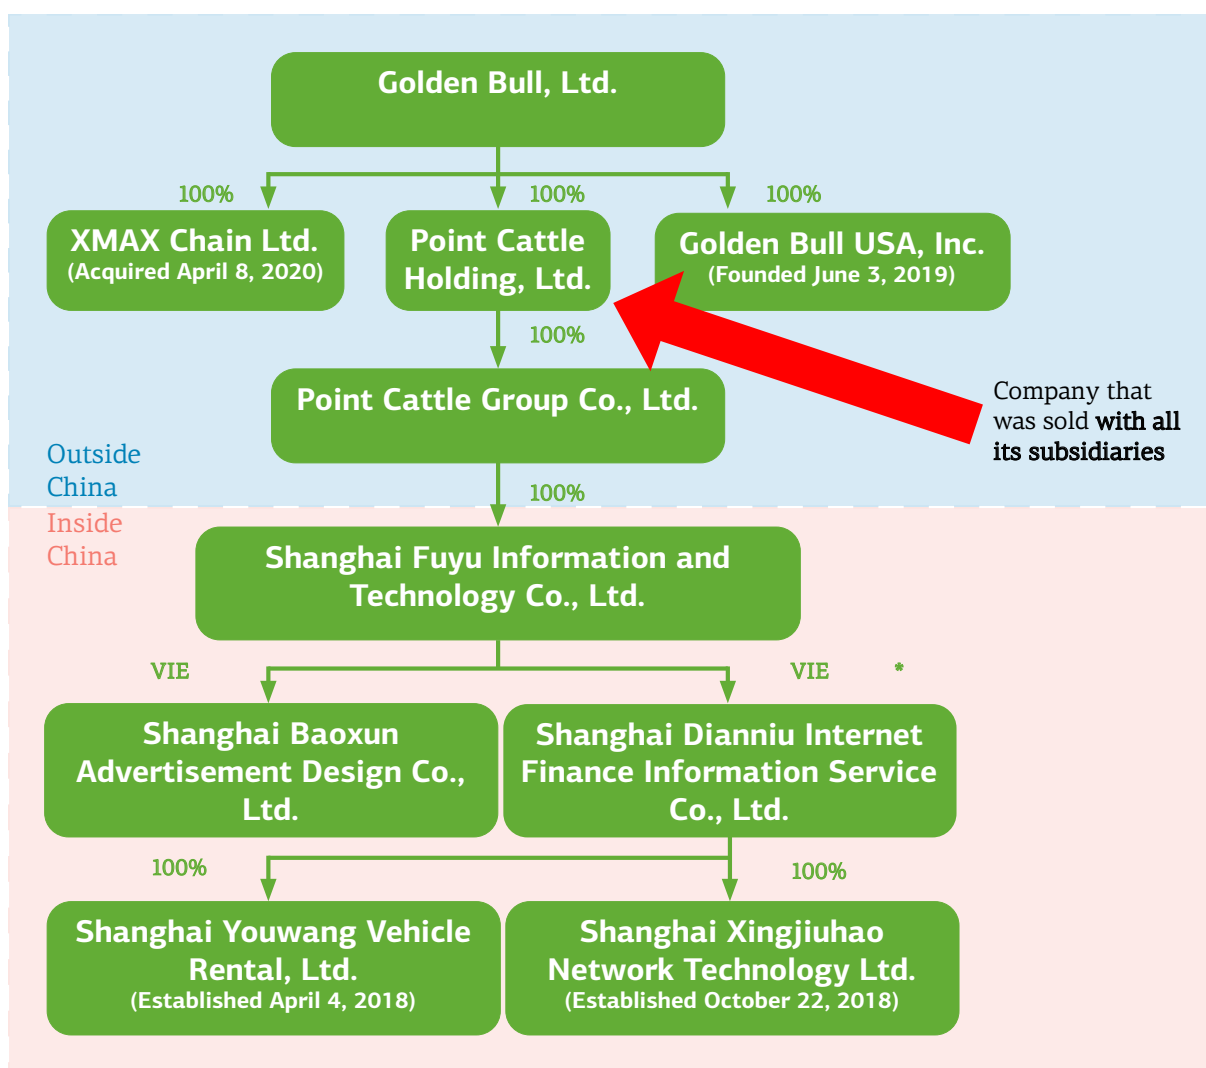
Golden Bull, Ltd.

100%

100%

100%

XMAX Chain Ltd.
(Acquired April 8, 2020)

Point Cattle Holding, Ltd.

Golden Bull USA, Inc.
(Founded June 3, 2019)

100%

Point Cattle Group Co., Ltd.

Company that was sold with all its subsidiaries

Outside China

100%

Inside China

Shanghai Fuyu Information and Technology Co., Ltd.

VIE

VIE

*

Shanghai Baoxun Advertisement Design Co., Ltd.

Shanghai Dianniu Internet Finance Information Service Co., Ltd.

100%

100%

Shanghai Youwang Vehicle Rental, Ltd.
(Established April 4, 2018)

Shanghai Xingjiuhao Network Technology Ltd.
(Established October 22, 2018)